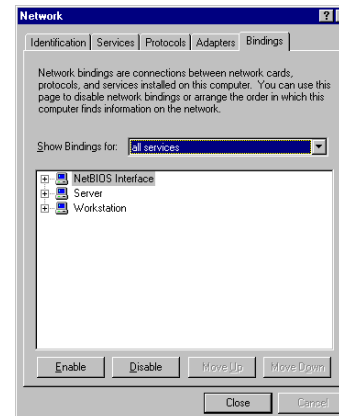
Network

?

Identification | Services | Protocols | Adapters | Bindings

Network bindings are connections between network cards, protocols, and services installed on this computer. You can use this page to disable network bindings or arrange the order in which this computer finds information on the network.

Show Bindings for: all services

NetBIOS Interface
Server
Workstation

Enable
Disable
Move Up
Move Down

Close
Cancel